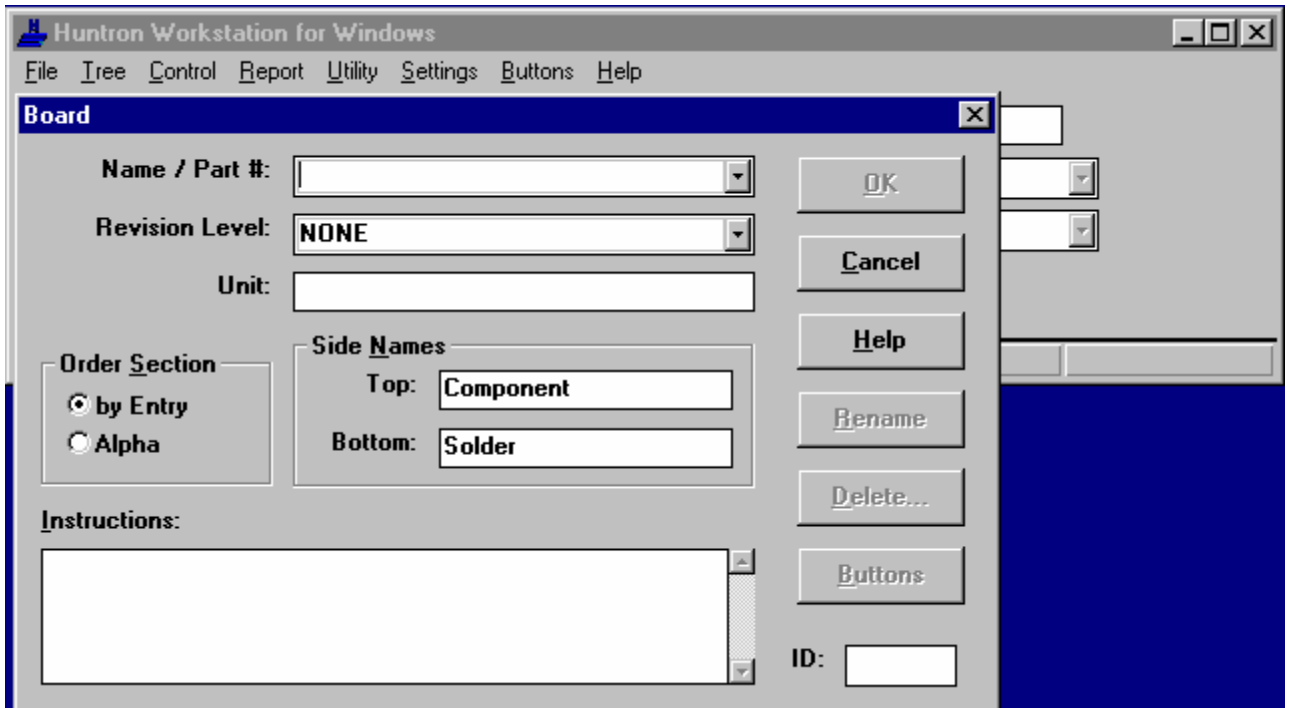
Huntron Workstation for Windows

File Tree Control Report Utility Settings Buttons Help

Board

Name / Part #:

Revision Level: NONE

Unit:

OK

Cancel

Help

Rename

Delete...

Buttons

Order Section
by Entry
Alpha

Side Names
Top: Component
Bottom: Solder

Instructions:

ID: